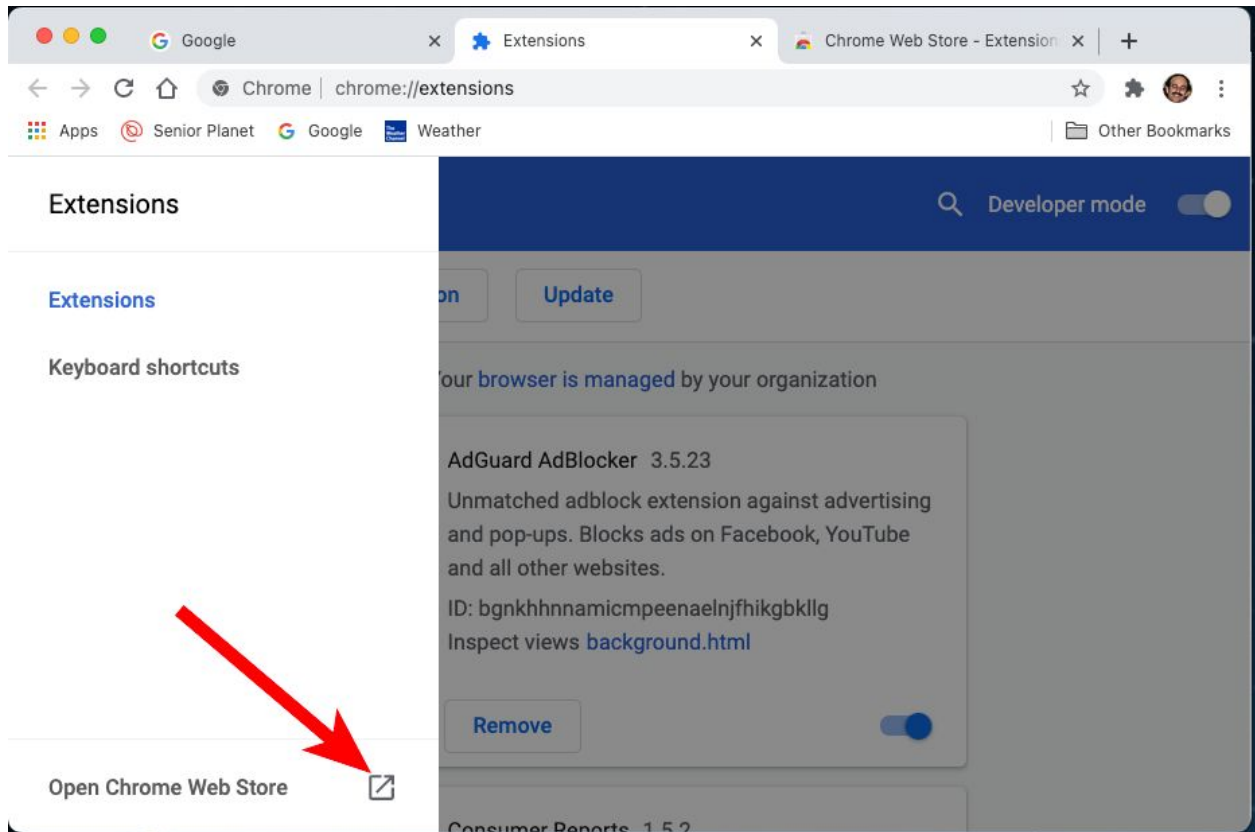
Google ×
Extensions ×
Chrome Web Store - Extension ×
+

Chrome | chrome://extensions

Apps Senior Planet Google Weather
Other Bookmarks

Extensions

Developer mode

Extensions

Keyboard shortcuts

on Update

our browser is managed by your organization

AdGuard AdBlocker 3.5.23
Unmatched adblock extension against advertising and pop-ups. Blocks ads on Facebook, YouTube and all other websites.
ID: bgnkhhnnamicmpeenaelnjfhikgbkllg
Inspect views background.html

Remove

Open Chrome Web Store

Consumer Reports 1.5.2